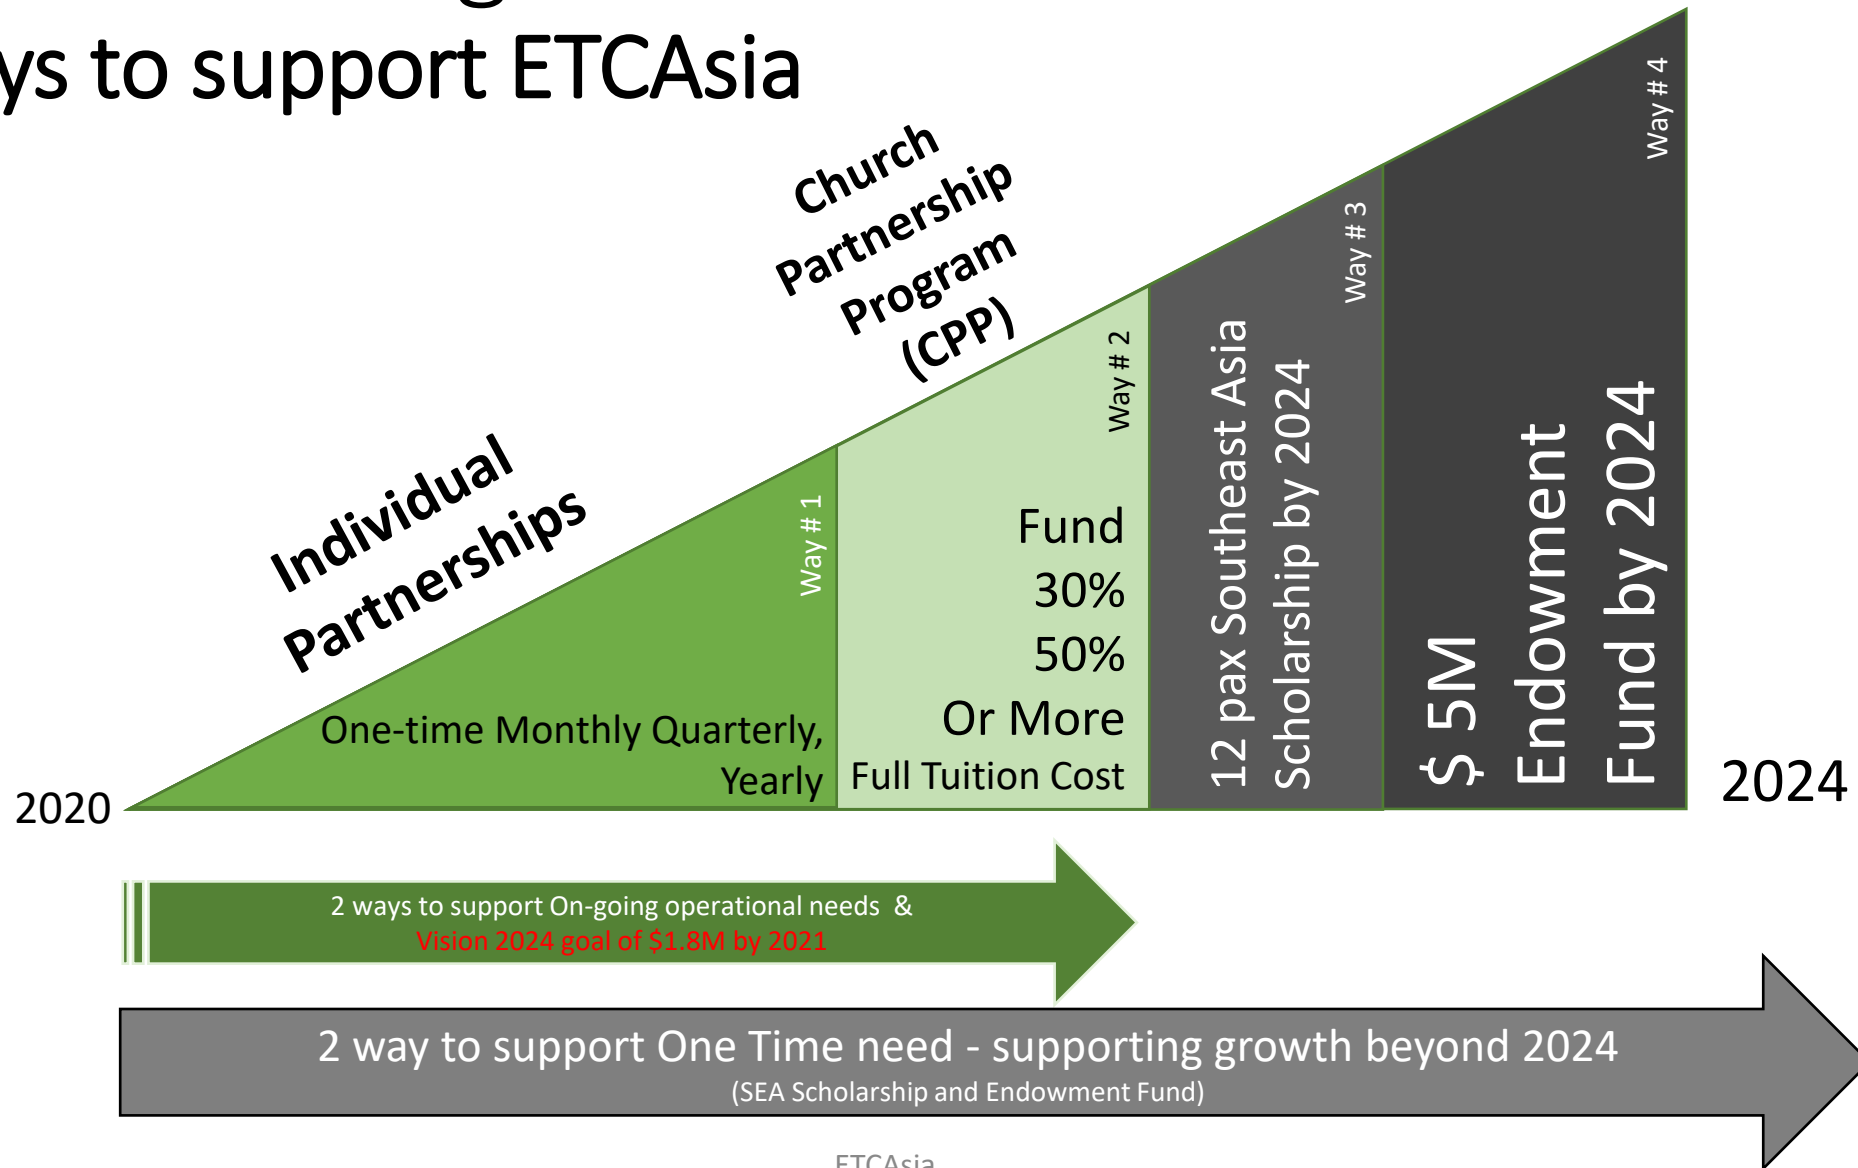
ys to support ETCAsia

Church Partnership Program (CPP)

Individual Partnerships

Way # 1

One-time Monthly Quarterly, Yearly

Way # 2

Fund 30% 50% Or More

Full Tuition Cost

Way # 3

12 pax Southeast Asia Scholarship by 2024

Way # 4

$ 5M Endowment Fund by 2024

2020

2024

2 ways to support On-going operational needs &
Vision 2024 goal of $1.8M by 2021

2 way to support One Time need - supporting growth beyond 2024
(SEA Scholarship and Endowment Fund)

ETCAsia